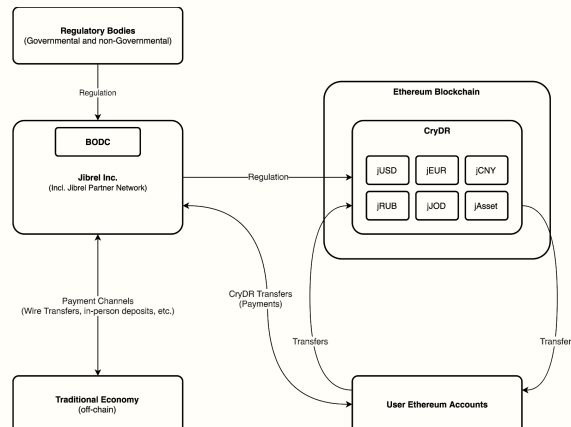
Regulatory Bodies
(Governmental and non-Governmental)

Regulation

BODC

Jibrel Inc.
(Incl. Jibrel Partner Network)

Regulation

Ethereum Blockchain

CryDR

jUSD

jEUR

jCNY

jRUB

jJOD

jAsset

Payment Channels
(Wire Transfers, in-person deposits, etc.)

CryDR Transfers
(Payments)

Transfers

Transfer

Traditional Economy
(off-chain)

User Ethereum Accounts